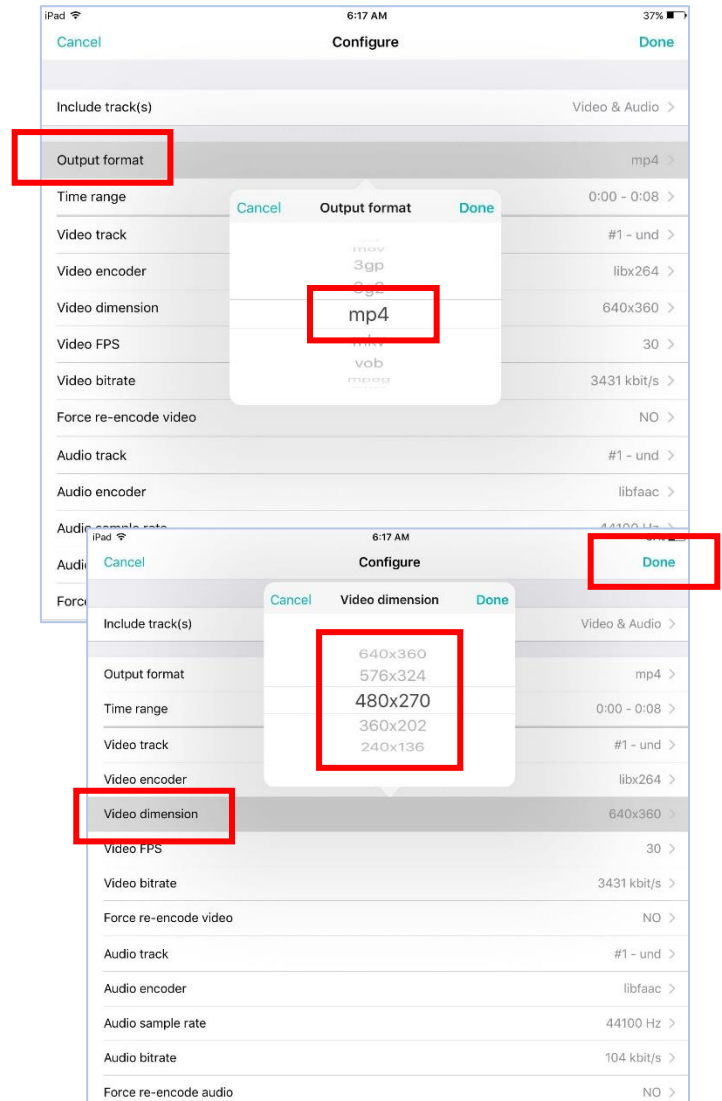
iPad
6:17 AM
37%

Cancel
Configure
Done

Include track(s)
Video & Audio

Output format
mp4

Time range
0:00 - 0:08

Video track
#1 - und

Video encoder
libx264

Video dimension
640x360

Video FPS
30

Video bitrate
3431 kbit/s

Force re-encode video
NO

Audio track
#1 - und

Audio encoder
libfaac

Audio sample rate
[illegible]

Audi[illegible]

Force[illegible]

Cancel
Output format
Done

mov
3gp
3g2
mp4
mkv
vob
mpeg

iPad
6:17 AM

Cancel
Configure
Done

Cancel
Video dimension
Done

640x360
576x324
480x270
360x202
240x136

Include track(s)
Video & Audio

Output format
mp4

Time range
0:00 - 0:08

Video track
#1 - und

Video encoder
libx264

Video dimension
640x360

Video FPS
30

Video bitrate
3431 kbit/s

Force re-encode video
NO

Audio track
#1 - und

Audio encoder
libfaac

Audio sample rate
44100 Hz

Audio bitrate
104 kbit/s

Force re-encode audio
NO